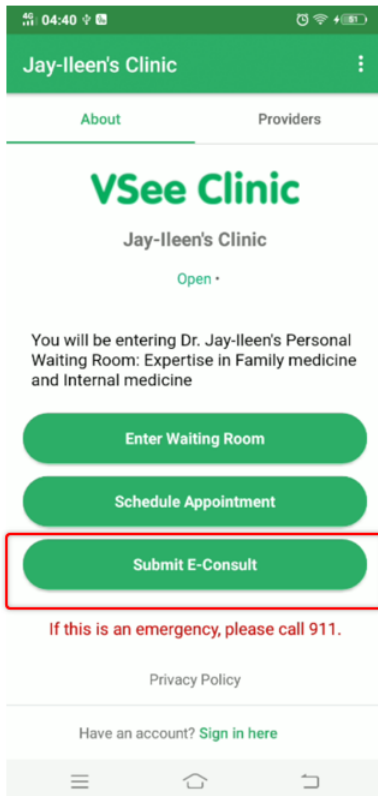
4G 04:40 51

Jay-Ileen's Clinic

About

Providers

VSee Clinic

Jay-Ileen's Clinic

Open •

You will be entering Dr. Jay-Ileen's Personal Waiting Room: Expertise in Family medicine and Internal medicine

Enter Waiting Room

Schedule Appointment

Submit E-Consult

If this is an emergency, please call 911.

Privacy Policy

Have an account? Sign in here